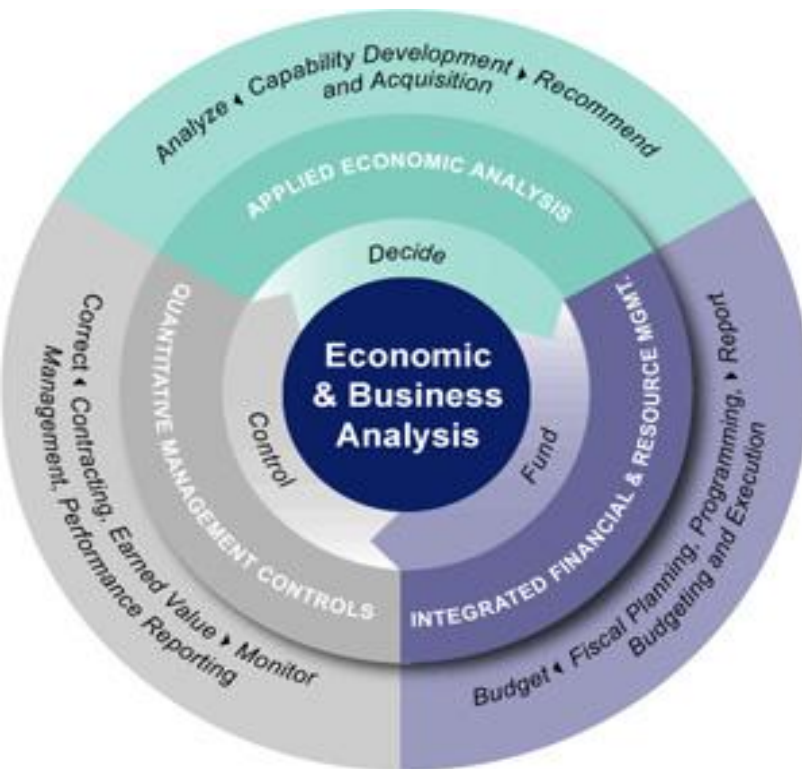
Analyze ◂ Capability Development and Acquisition ▸ Recommend

APPLIED ECONOMIC ANALYSIS

Decide

Correct ◂ Contracting, Earned Value ▸ Monitor Management, Performance Reporting

QUANTITATIVE MANAGEMENT CONTROLS

Control

Economic & Business Analysis

Fund

INTEGRATED FINANCIAL & RESOURCE MGMT.

Budget ◂ Fiscal Planning, Programming, ▸ Report Budgeting and Execution